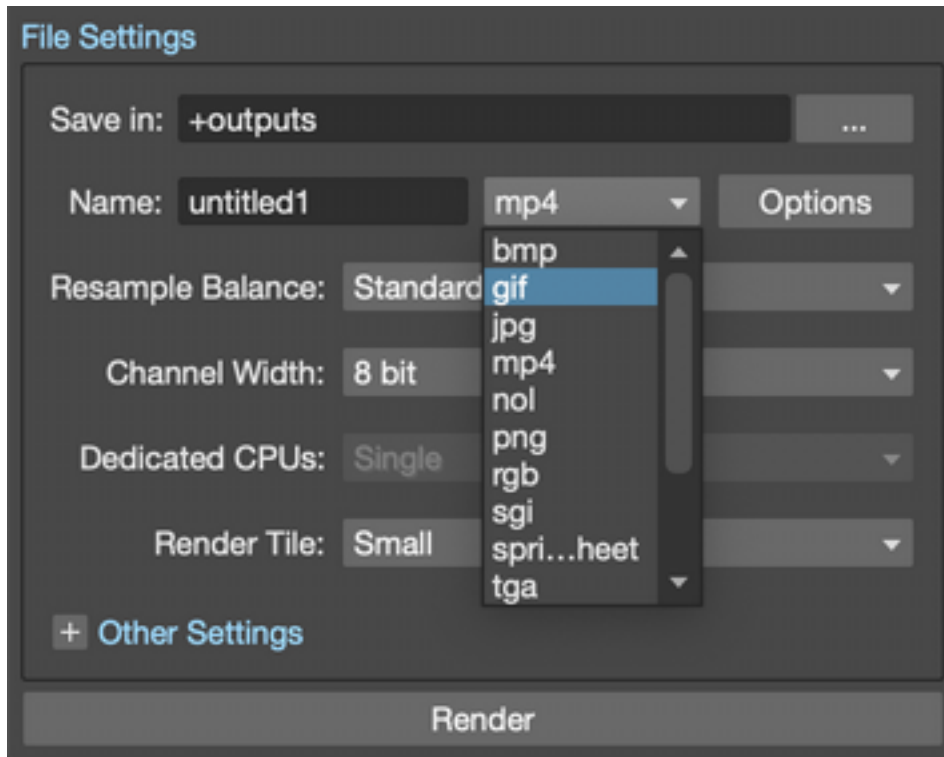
File Settings

Save in: +outputs ...

Name: untitled1 mp4 Options

bmp
gif
jpg
mp4
nol
png
rgb
sgi
spri…heet
tga

Resample Balance: Standard

Channel Width: 8 bit

Dedicated CPUs: Single

Render Tile: Small

+ Other Settings

Render